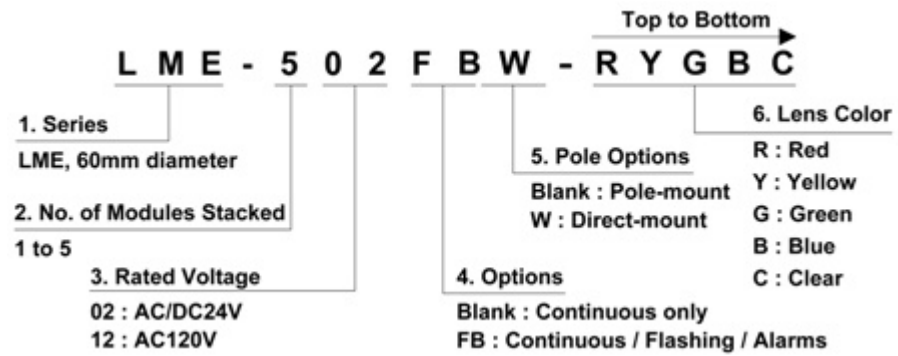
Top to Bottom

L M E - 5 0 2 F B W - R Y G B C

1. Series
LME, 60mm diameter

2. No. of Modules Stacked
1 to 5

3. Rated Voltage
02 : AC/DC24V
12 : AC120V

4. Options
Blank : Continuous only
FB : Continuous / Flashing / Alarms

5. Pole Options
Blank : Pole-mount
W : Direct-mount

6. Lens Color
R : Red
Y : Yellow
G : Green
B : Blue
C : Clear